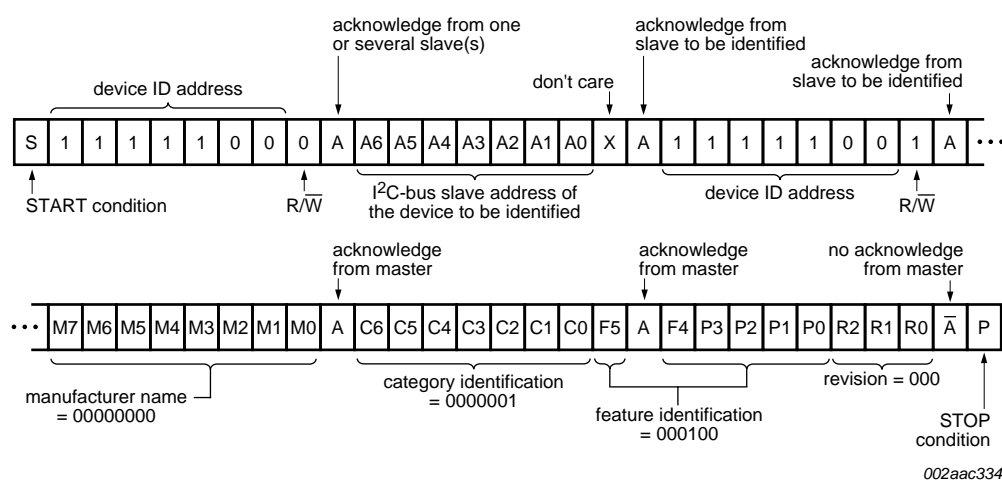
acknowledge from one or several slave(s)

acknowledge from slave to be identified

acknowledge from slave to be identified

device ID address

don't care

| S | 1 | 1 | 1 | 1 | 1 | 0 | 0 | 0 | A | A6 | A5 | A4 | A3 | A2 | A1 | A0 | X | A | 1 | 1 | 1 | 1 | 1 | 0 | 0 | 1 | A | ... |
|---|---|---|---|---|---|---|---|---|---|---|---|---|---|---|---|---|---|---|---|---|---|---|---|---|---|---|---|---|

START condition

$R/\overline{W}$

I$^2$C-bus slave address of the device to be identified

device ID address

$R/\overline{W}$

acknowledge from master

acknowledge from master

no acknowledge from master

| ... | M7 | M6 | M5 | M4 | M3 | M2 | M1 | M0 | A | C6 | C5 | C4 | C3 | C2 | C1 | C0 | F5 | A | F4 | P3 | P2 | P1 | P0 | R2 | R1 | R0 | $\overline{A}$ | P |
|---|---|---|---|---|---|---|---|---|---|---|---|---|---|---|---|---|---|---|---|---|---|---|---|---|---|---|---|---|

manufacturer name = 00000000

category identification = 0000001

feature identification = 000100

revision = 000

STOP condition

002aac334